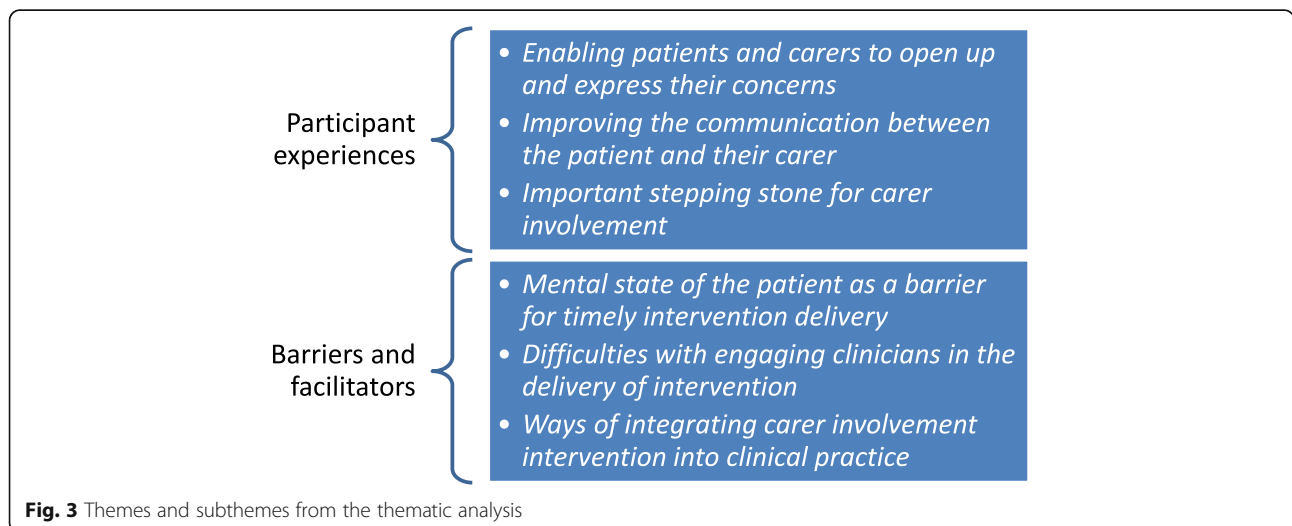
Participant experiences

- Enabling patients and carers to open up and express their concerns
- Improving the communication between the patient and their carer
- Important stepping stone for carer involvement

Barriers and facilitators

- Mental state of the patient as a barrier for timely intervention delivery
- Difficulties with engaging clinicians in the delivery of intervention
- Ways of integrating carer involvement intervention into clinical practice

**Fig. 3** Themes and subthemes from the thematic analysis